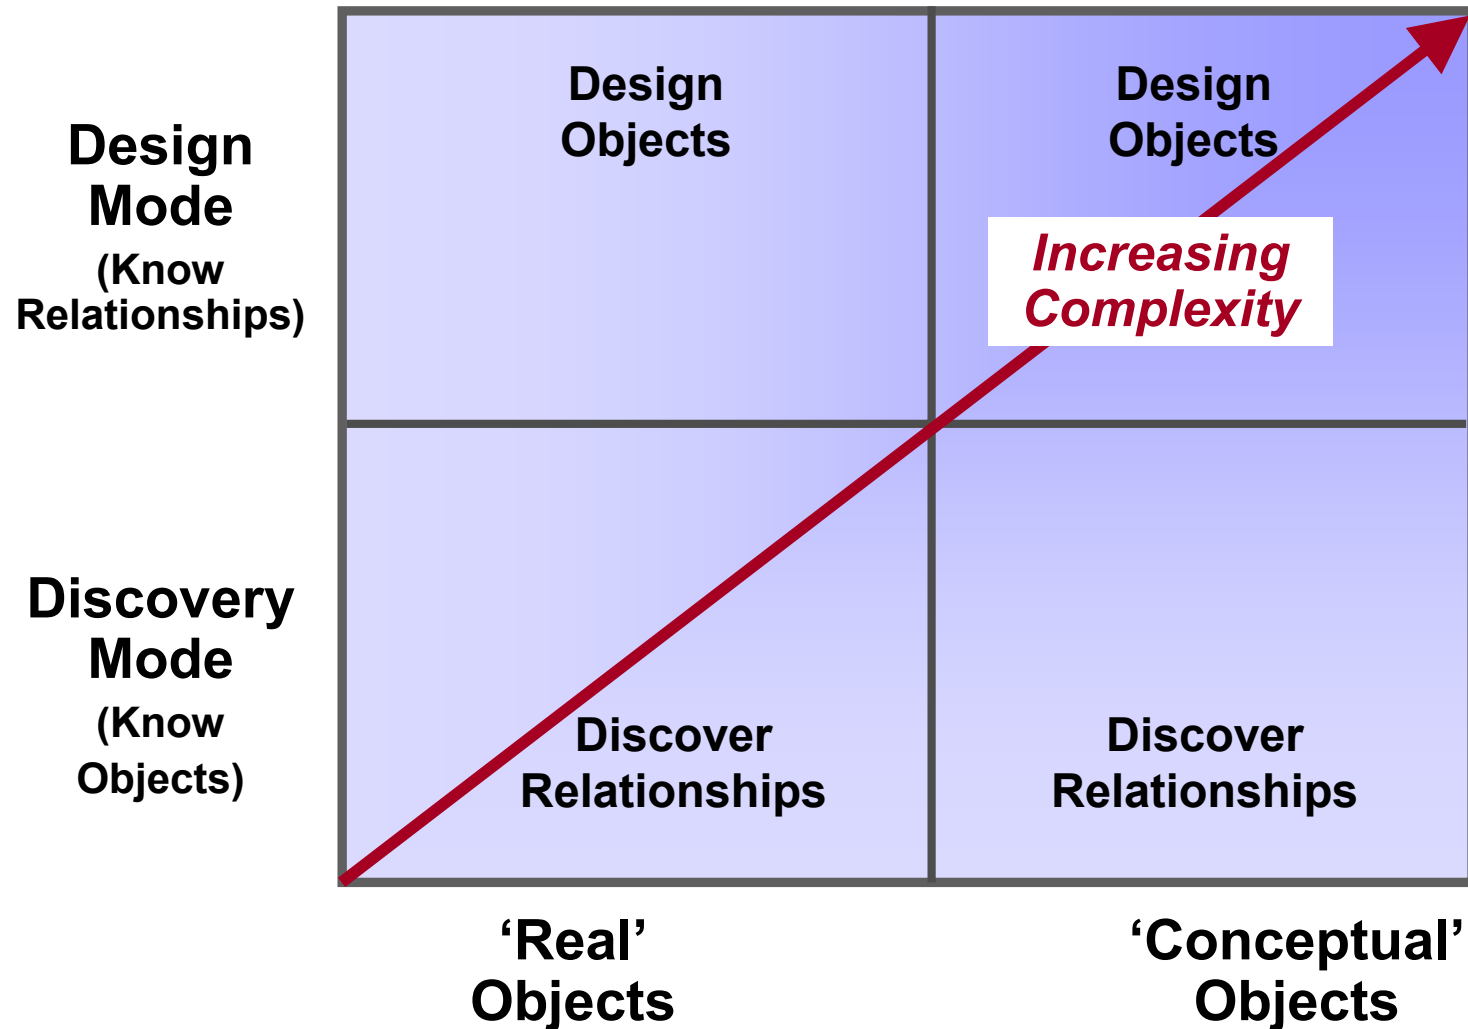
Design Mode
(Know Relationships)

Design Objects

Design Objects

Increasing Complexity

Discovery Mode
(Know Objects)

Discover Relationships

Discover Relationships

‘Real’ Objects

‘Conceptual’ Objects